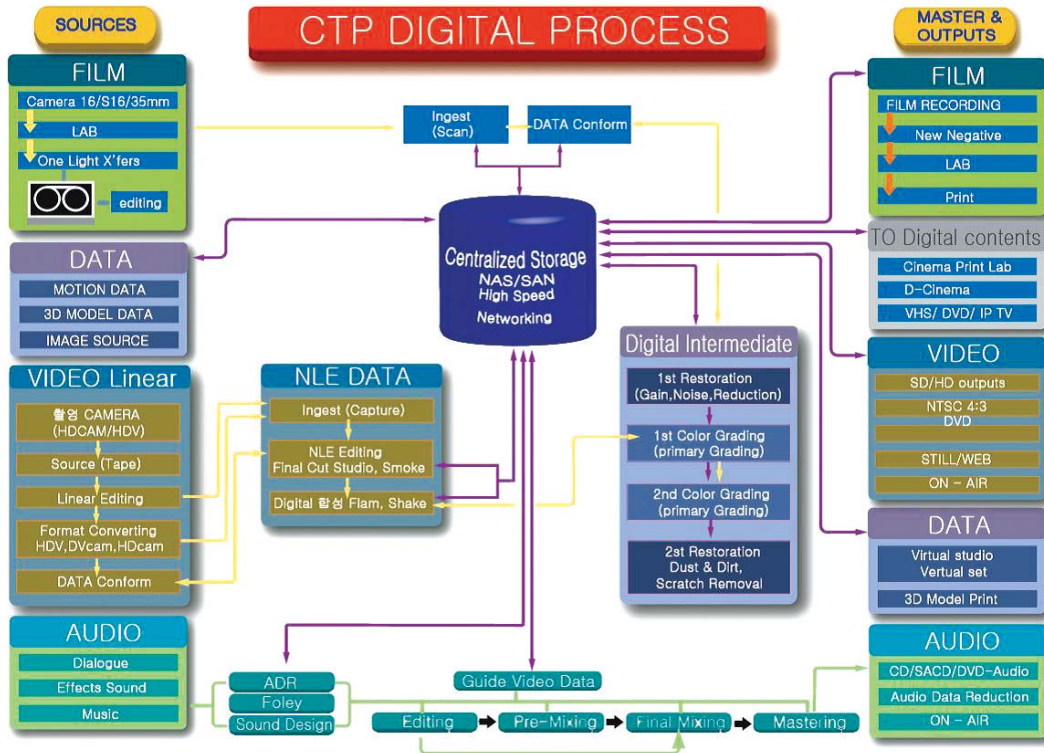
SOURCES

CTP DIGITAL PROCESS

MASTER & OUTPUTS

FILM
Camera 16/S16/35mm
LAB
One Light X'fers
editing

Ingest (Scan)
DATA Conform

Centralized Storage
NAS/SAN
High Speed
Networking

FILM
FILM RECORDING
New Negative
LAB
Print

DATA
MOTION DATA
3D MODEL DATA
IMAGE SOURCE

TO Digital contents
Cinema Print Lab
D-Cinema
VHS/ DVD/ IP TV

VIDEO Linear
촬영 CAMERA (HDCAM/HDV)
Source (Tape)
Linear Editing
Format Converting HDV,DVcam,HDcam
DATA Conform

NLE DATA
Ingest (Capture)
NLE Editing Final Cut Studio, Smoke
Digital 합성 Flam, Shake

Digital Intermediate
1st Restoration (Gain,Noise,Reduction)
1st Color Grading (primary Grading)
2nd Color Grading (primary Grading)
2st Restoration Dust & Dirt, Scratch Removal

VIDEO
SD/HD outputs
NTSC 4:3 DVD
STILL/WEB
ON - AIR

DATA
Virtual studio Vertual set
3D Model Print

AUDIO
Dialogue
Effects Sound
Music

ADR
Foley
Sound Design
Guide Video Data
Editing
Pre-Mixing
Final Mixing
Mastering

AUDIO
CD/SACD/DVD-Audio
Audio Data Reduction
ON - AIR